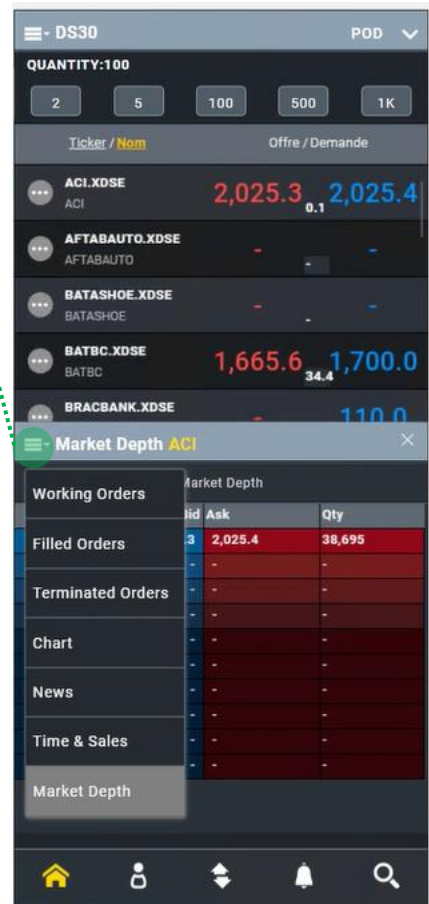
DS30

POD

QUANTITY:100

2 5 100 500 1K

Ticker / Nom

Offre / Demande

ACI.XDSE
ACI
2,025.3 0.1 2,025.4

AFTABAUTO.XDSE
AFTABAUTO
- - -

BATASHOE.XDSE
BATASHOE
- - -

BATBC.XDSE
BATBC
1,665.6 34.4 1,700.0

BRACBANK.XDSE
- 110.0

Market Depth ACI

×

Working Orders

Filled Orders

Terminated Orders

Chart

News

Time & Sales

Market Depth

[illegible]arket Depth

| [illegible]id | Ask | Qty |
|---|---|---|
| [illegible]3 | 2,025.4 | 38,695 |
| - | - | - |
| - | - | - |
| - | - | - |
| - | - | - |
| - | - | - |
| - | - | - |
| - | - | - |
| - | - | - |
| - | - | - |
| - | - | - |